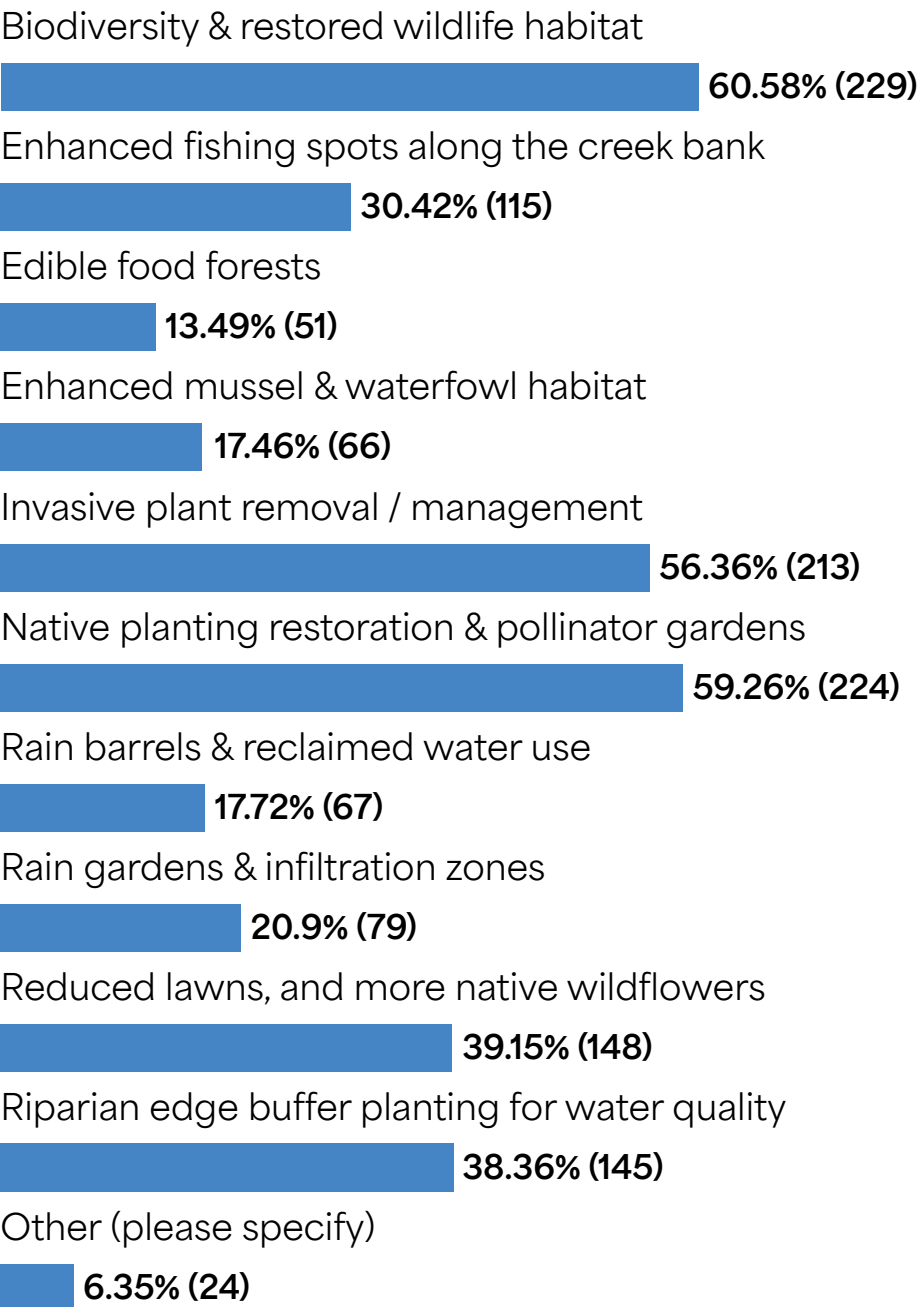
Biodiversity & restored wildlife habitat
60.58% (229)
Enhanced fishing spots along the creek bank
30.42% (115)
Edible food forests
13.49% (51)
Enhanced mussel & waterfowl habitat
17.46% (66)
Invasive plant removal / management
56.36% (213)
Native planting restoration & pollinator gardens
59.26% (224)
Rain barrels & reclaimed water use
17.72% (67)
Rain gardens & infiltration zones
20.9% (79)
Reduced lawns, and more native wildflowers
39.15% (148)
Riparian edge buffer planting for water quality
38.36% (145)
Other (please specify)
6.35% (24)